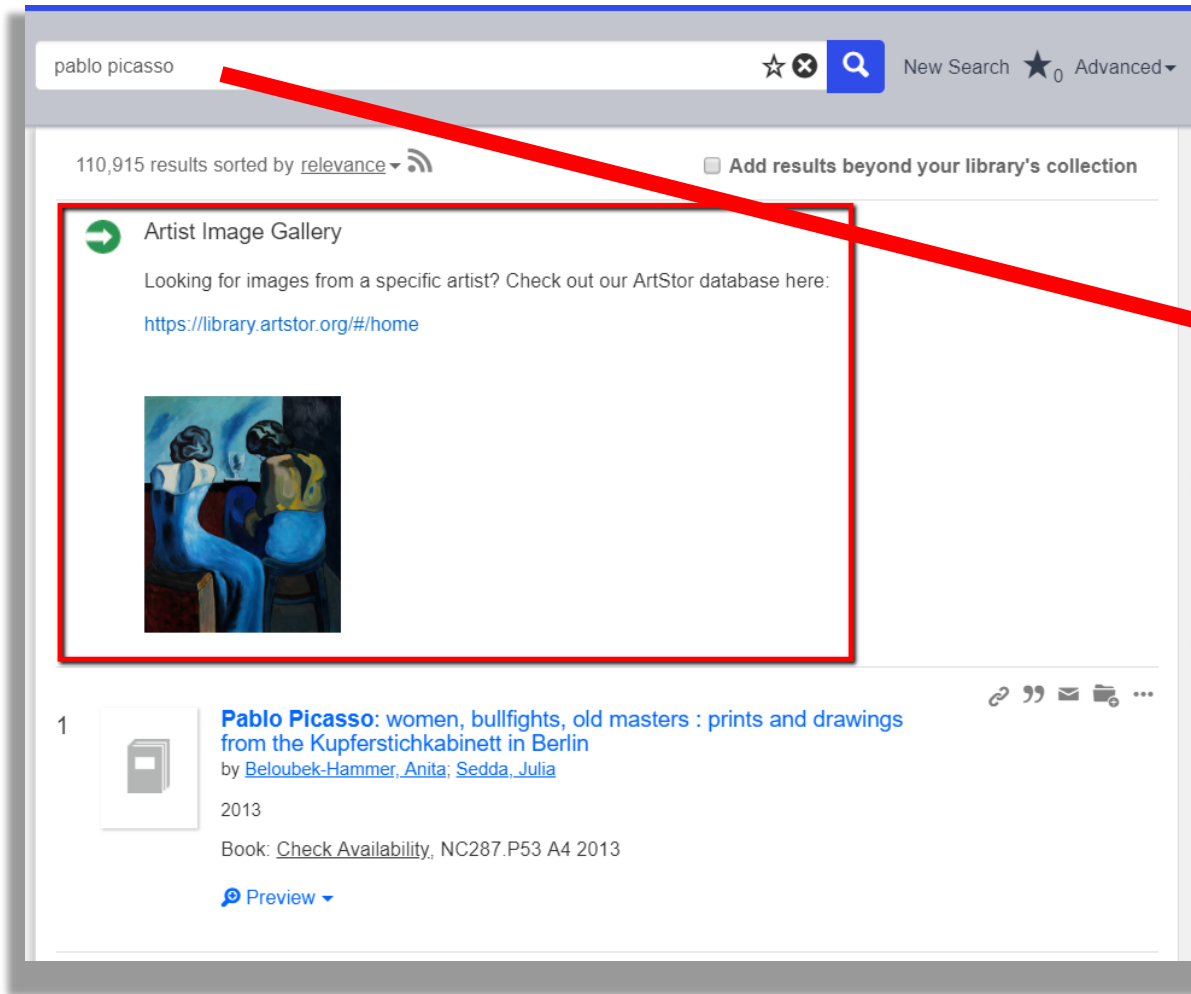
pablo picasso

New Search 0 Advanced

110,915 results sorted by relevance

Add results beyond your library's collection

Artist Image Gallery

Looking for images from a specific artist? Check out our ArtStor database here:

https://library.artstor.org/#/home

1

Pablo Picasso: women, bullfights, old masters : prints and drawings from the Kupferstichkabinett in Berlin

by Beloubek-Hammer, Anita; Sedda, Julia

2013

Book: Check Availability, NC287.P53 A4 2013

Preview